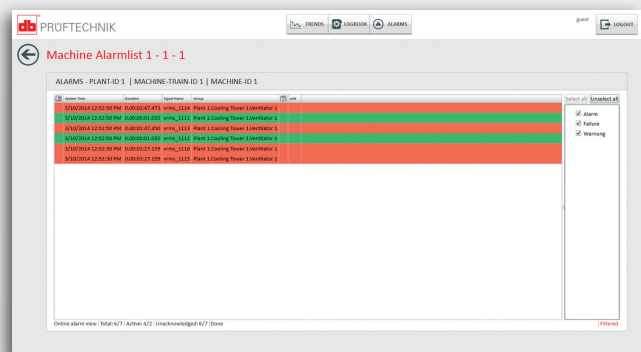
db PRÜFTECHNIK

TRENDS LOGBOOK ALARMS

guest LOGOUT

Machine Alarmlist 1 - 1 - 1

ALARMS - PLANT-ID 1 | MACHINE-TRAIN-ID 1 | MACHINE-ID 1

| System Time | Duration | Signal Name | Group | | Link |
|---|---|---|---|---|---|
| 3/10/2014 12:52:50 PM | 0.00:01:47.475 | vrms_1114 | Plant 1.Cooling Tower 1.Ventilator 1 | | |
| 3/10/2014 12:52:50 PM | 0.00:00:01.030 | vrms_1111 | Plant 1.Cooling Tower 1.Ventilator 1 | | |
| 3/10/2014 12:52:50 PM | 0.00:01:47.450 | vrms_1113 | Plant 1.Cooling Tower 1.Ventilator 1 | | |
| 3/10/2014 12:52:50 PM | 0.00:00:01.030 | vrms_1112 | Plant 1.Cooling Tower 1.Ventilator 1 | | |
| 3/10/2014 12:52:50 PM | 0.00:01:27.199 | vrms_1116 | Plant 1.Cooling Tower 1.Ventilator 1 | | |
| 3/10/2014 12:52:50 PM | 0.00:01:27.199 | vrms_1115 | Plant 1.Cooling Tower 1.Ventilator 1 | | |

Select all Unselect all

Alarm
Failure
Warnung

Online alarm view | Total: 6/7 | Active: 4/2 | Unacknowledged: 6/7 Done

Filtered